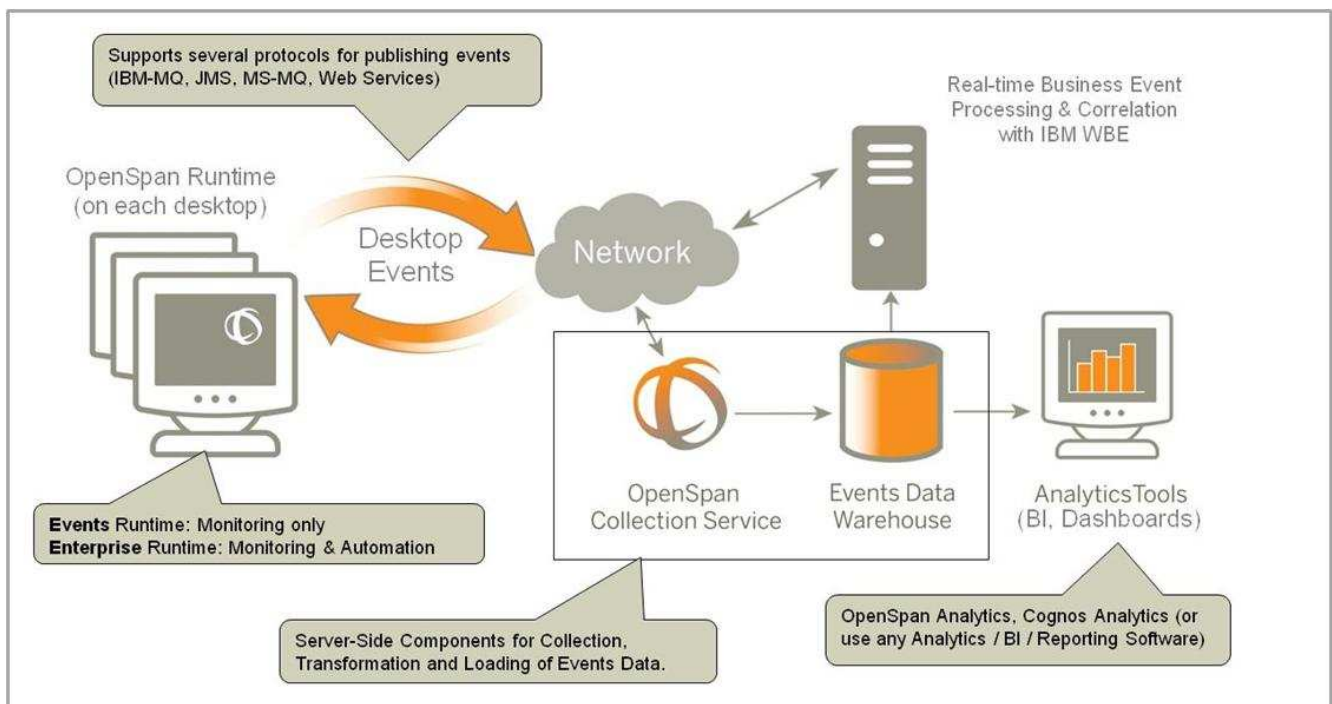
Supports several protocols for publishing events (IBM-MQ, JMS, MS-MQ, Web Services)

Real-time Business Event Processing & Correlation with IBM WBE

OpenSpan Runtime (on each desktop)

Desktop Events

Network

OpenSpan Collection Service

Events Data Warehouse

AnalyticsTools (BI, Dashboards)

**Events** Runtime: Monitoring only
**Enterprise** Runtime: Monitoring & Automation

Server-Side Components for Collection, Transformation and Loading of Events Data.

OpenSpan Analytics, Cognos Analytics (or use any Analytics / BI / Reporting Software)